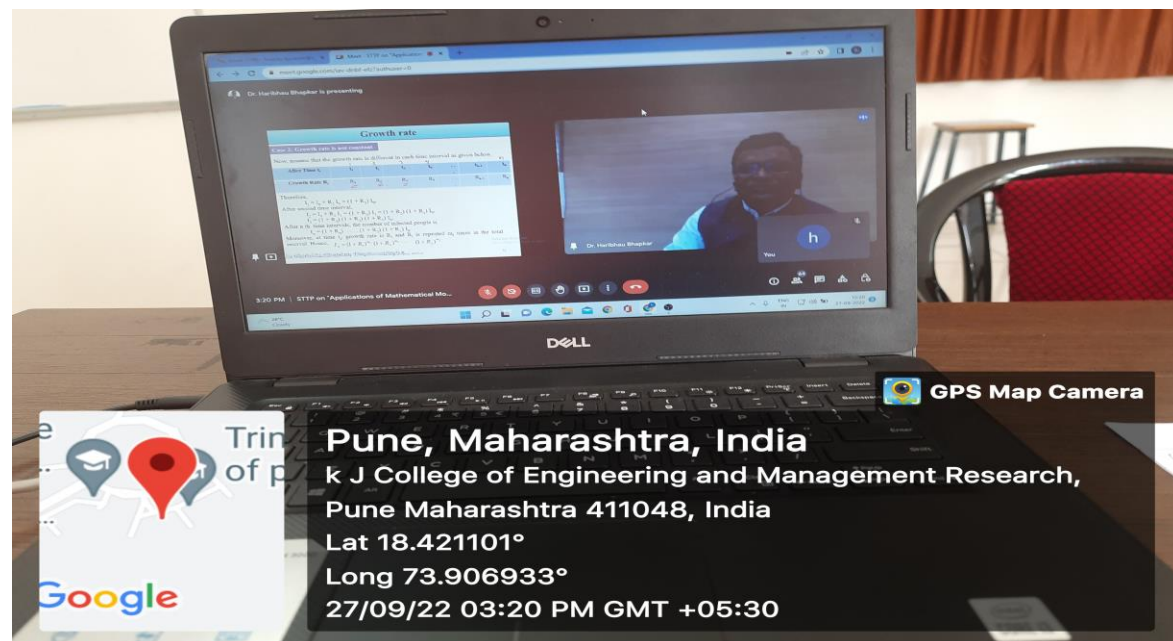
Dr. Haribhau Bhapkar is presenting

Growth rate

Case 2: Growth rate is not constant.

Now, assume that the growth rate is different in each time interval as given below.

Therefore,

After second time interval,

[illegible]

Dr. Haribhau Bhapkar

h

You

3:20 PM | STTP on "Applications of Mathematical Mo...

DELL

GPS Map Camera

Trin
of p

Google

Pune, Maharashtra, India
k J College of Engineering and Management Research, Pune Maharashtra 411048, India
Lat 18.421101°
Long 73.906933°
27/09/22 03:20 PM GMT +05:30